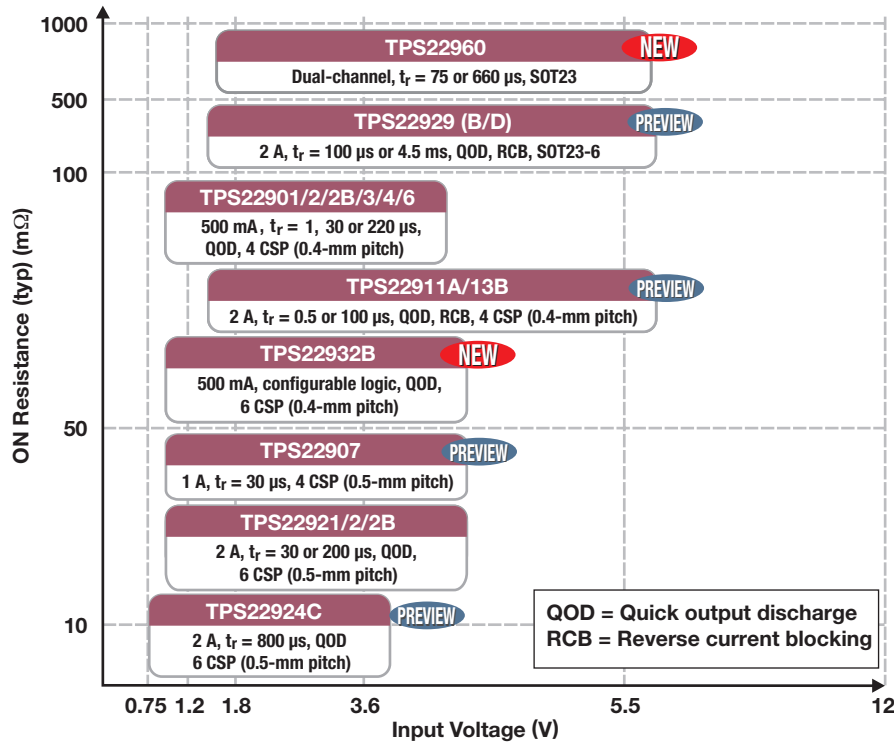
1000

500

100

50

10

ON Resistance (typ) (mΩ)

TPS22960 NEW
Dual-channel, $t_r$ = 75 or 660 µs, SOT23

TPS22929 (B/D) PREVIEW
2 A, $t_r$ = 100 µs or 4.5 ms, QOD, RCB, SOT23-6

TPS22901/2/2B/3/4/6
500 mA, $t_r$ = 1, 30 or 220 µs, QOD, 4 CSP (0.4-mm pitch)

TPS22911A/13B PREVIEW
2 A, $t_r$ = 0.5 or 100 µs, QOD, RCB, 4 CSP (0.4-mm pitch)

TPS22932B NEW
500 mA, configurable logic, QOD, 6 CSP (0.4-mm pitch)

TPS22907 PREVIEW
1 A, $t_r$ = 30 µs, 4 CSP (0.5-mm pitch)

TPS22921/2/2B
2 A, $t_r$ = 30 or 200 µs, QOD, 6 CSP (0.5-mm pitch)

TPS22924C PREVIEW
2 A, $t_r$ = 800 µs, QOD 6 CSP (0.5-mm pitch)

QOD = Quick output discharge
RCB = Reverse current blocking

0.75 1.2 1.8 3.6 5.5 12
Input Voltage (V)